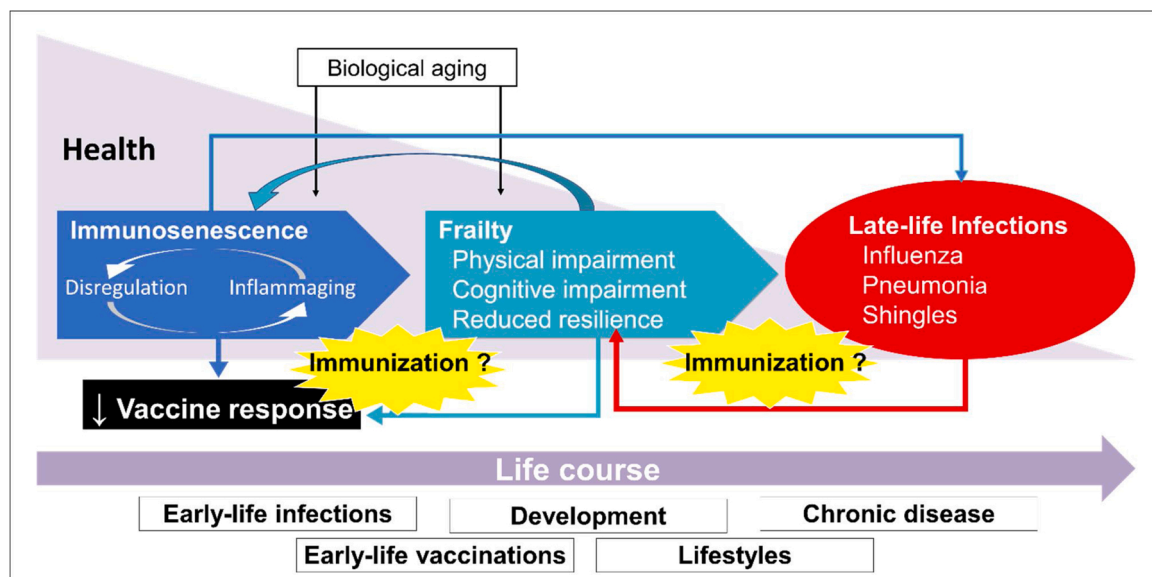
Biological aging

Health

Immunosenescence
Disregulation
Inflammaging

Frailty
Physical impairment
Cognitive impairment
Reduced resilience

Late-life Infections
Influenza
Pneumonia
Shingles

Immunization ?

Immunization ?

↓ Vaccine response

Life course

Early-life infections

Development

Chronic disease

Early-life vaccinations

Lifestyles